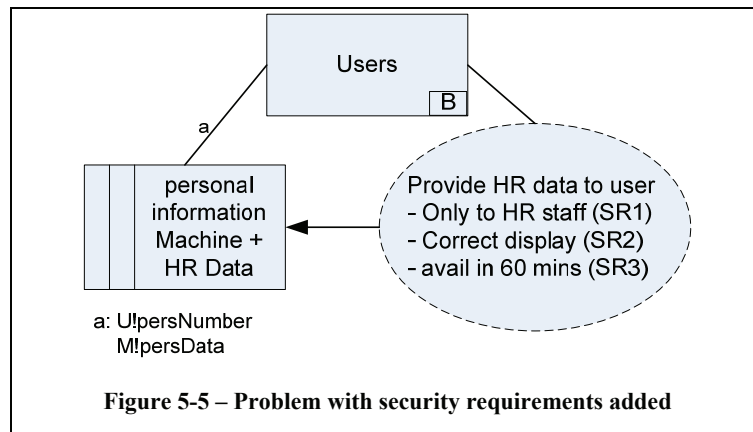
Users

B

a

personal information Machine + HR Data

Provide HR data to user
- Only to HR staff (SR1)
- Correct display (SR2)
- avail in 60 mins (SR3)

a: U!persNumber
M!persData

Figure 5-5 – Problem with security requirements added